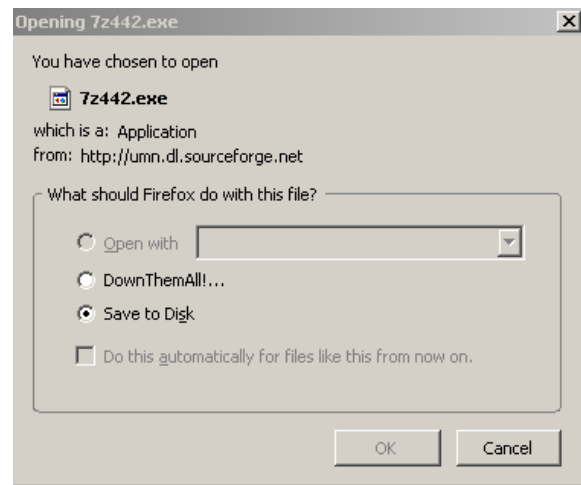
Opening 7z442.exe

You have chosen to open

7z442.exe

which is a: Application
from: http://umn.dl.sourceforge.net

What should Firefox do with this file?

Open with

DownThemAll!...

Save to Disk

Do this automatically for files like this from now on.

OK

Cancel